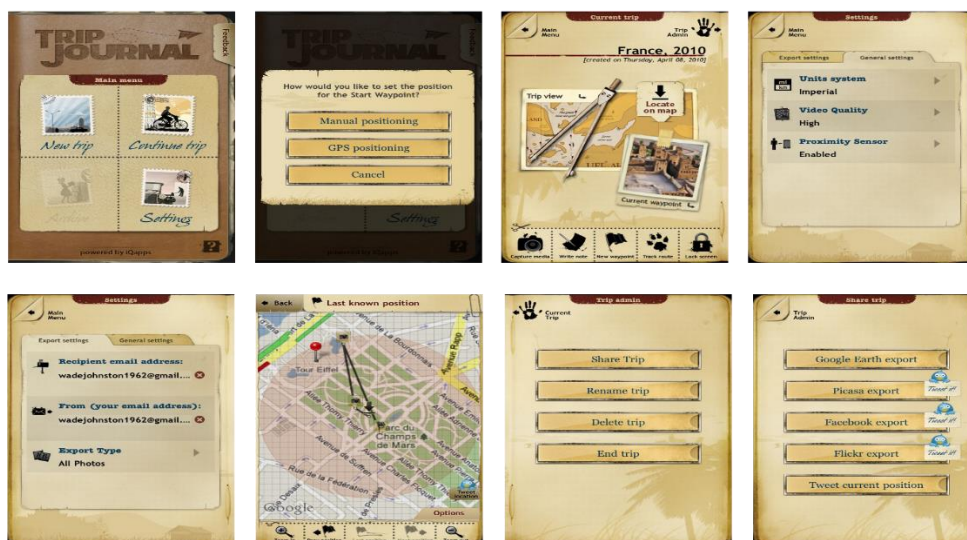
TRIP JOURNAL
Feedback
Main menu
New trip
Continue trip
Archive
Settings
powered by iQapps

TRIP JOURNAL
How would you like to set the position for the Start Waypoint?
Manual positioning
GPS positioning
Cancel
Settings

Current trip
Main Menu
Trip Admin
France, 2010
[created on Thursday, April 08, 2010]
Trip view
Locate on map
Current waypoint
Capture media
Write note
New waypoint
Track route
Lock screen

Settings
Main Menu
Export settings
General settings
Units system
Imperial
Video Quality
High
Proximity Sensor
Enabled

Settings
Main Menu
Export settings
General settings
Recipient email address:
wadejohnston1962@gmail....
From (your email address):
wadejohnston1962@gmail....
Export Type
All Photos

Back
Last known position
Tour Eiffel
Parc du Champs de Mars
Avenue Rapp
Avenue de Suffren
Avenue de la Bourdonnais
Options

Trip admin
Current Trip
Share Trip
Rename trip
Delete trip
End trip

Share trip
Trip Admin
Google Earth export
Picasa export
Tweet it!
Facebook export
Tweet it!
Flickr export
Tweet it!
Tweet current position